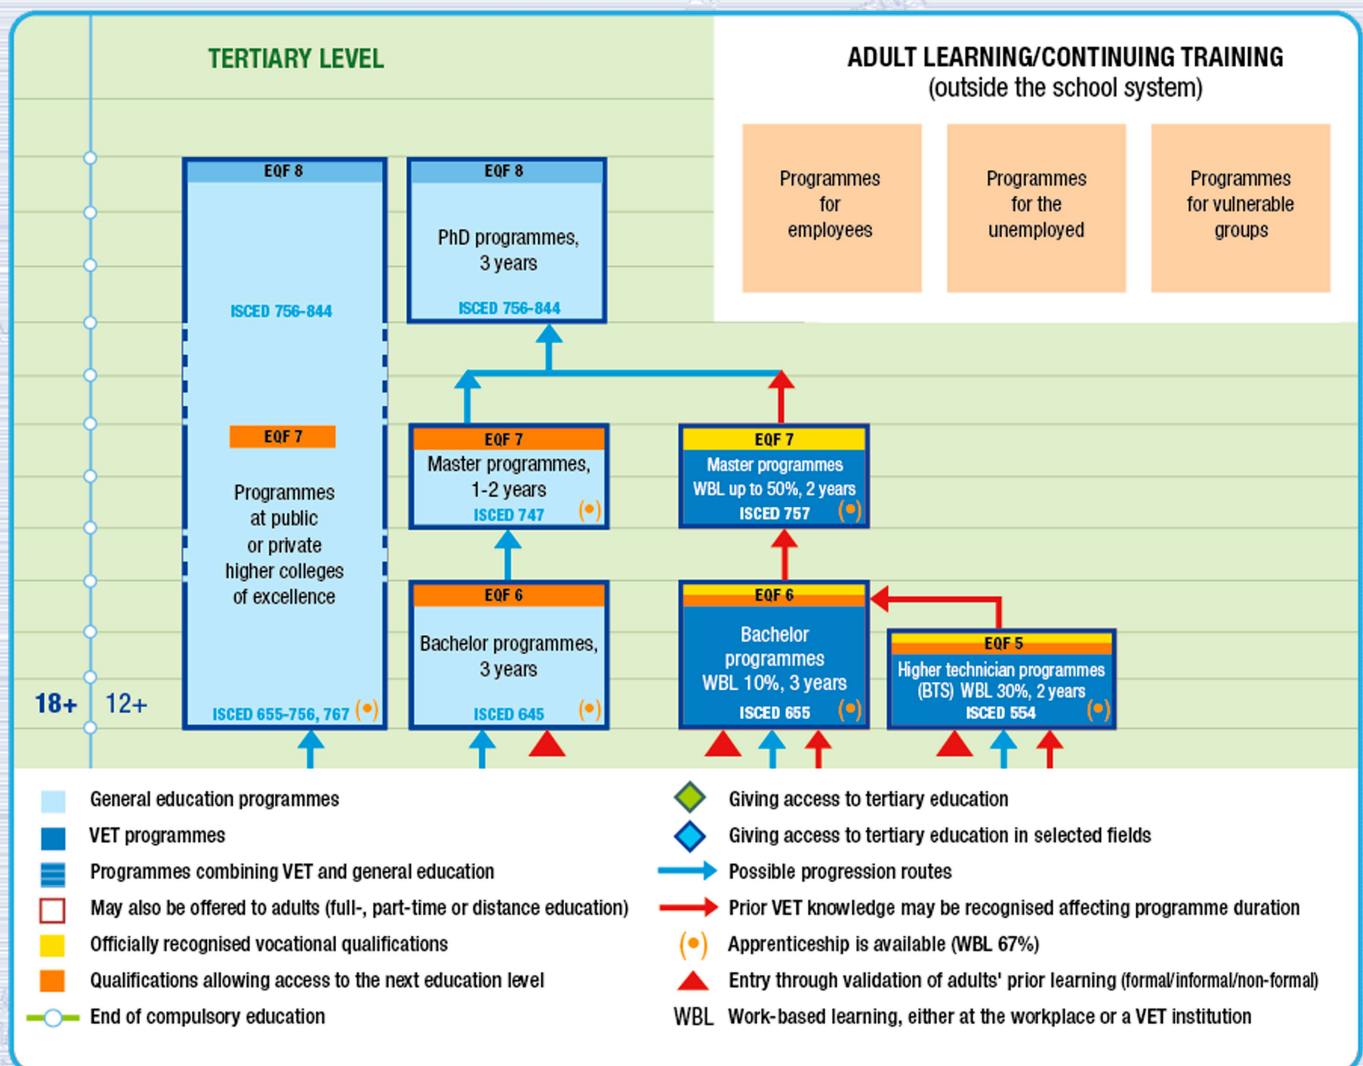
TERTIARY LEVEL

ADULT LEARNING/CONTINUING TRAINING
(outside the school system)

Programmes for employees

Programmes for the unemployed

Programmes for vulnerable groups

EQF 8

ISCED 756-844

EQF 7

Programmes at public or private higher colleges of excellence

ISCED 655-756, 767 (•)

EQF 8

PhD programmes, 3 years

ISCED 756-844

EQF 7

Master programmes, 1-2 years

ISCED 747 (•)

EQF 7

Master programmes WBL up to 50%, 2 years

ISCED 757 (•)

EQF 6

Bachelor programmes, 3 years

ISCED 645 (•)

EQF 6

Bachelor programmes WBL 10%, 3 years

ISCED 655 (•)

EQF 5

Higher technician programmes (BTS) WBL 30%, 2 years

ISCED 554 (•)

18+ 12+

General education programmes

VET programmes

Programmes combining VET and general education

May also be offered to adults (full-, part-time or distance education)

Officially recognised vocational qualifications

Qualifications allowing access to the next education level

End of compulsory education

Giving access to tertiary education

Giving access to tertiary education in selected fields

Possible progression routes

Prior VET knowledge may be recognised affecting programme duration

(•) Apprenticeship is available (WBL 67%)

Entry through validation of adults' prior learning (formal/informal/non-formal)

WBL Work-based learning, either at the workplace or a VET institution